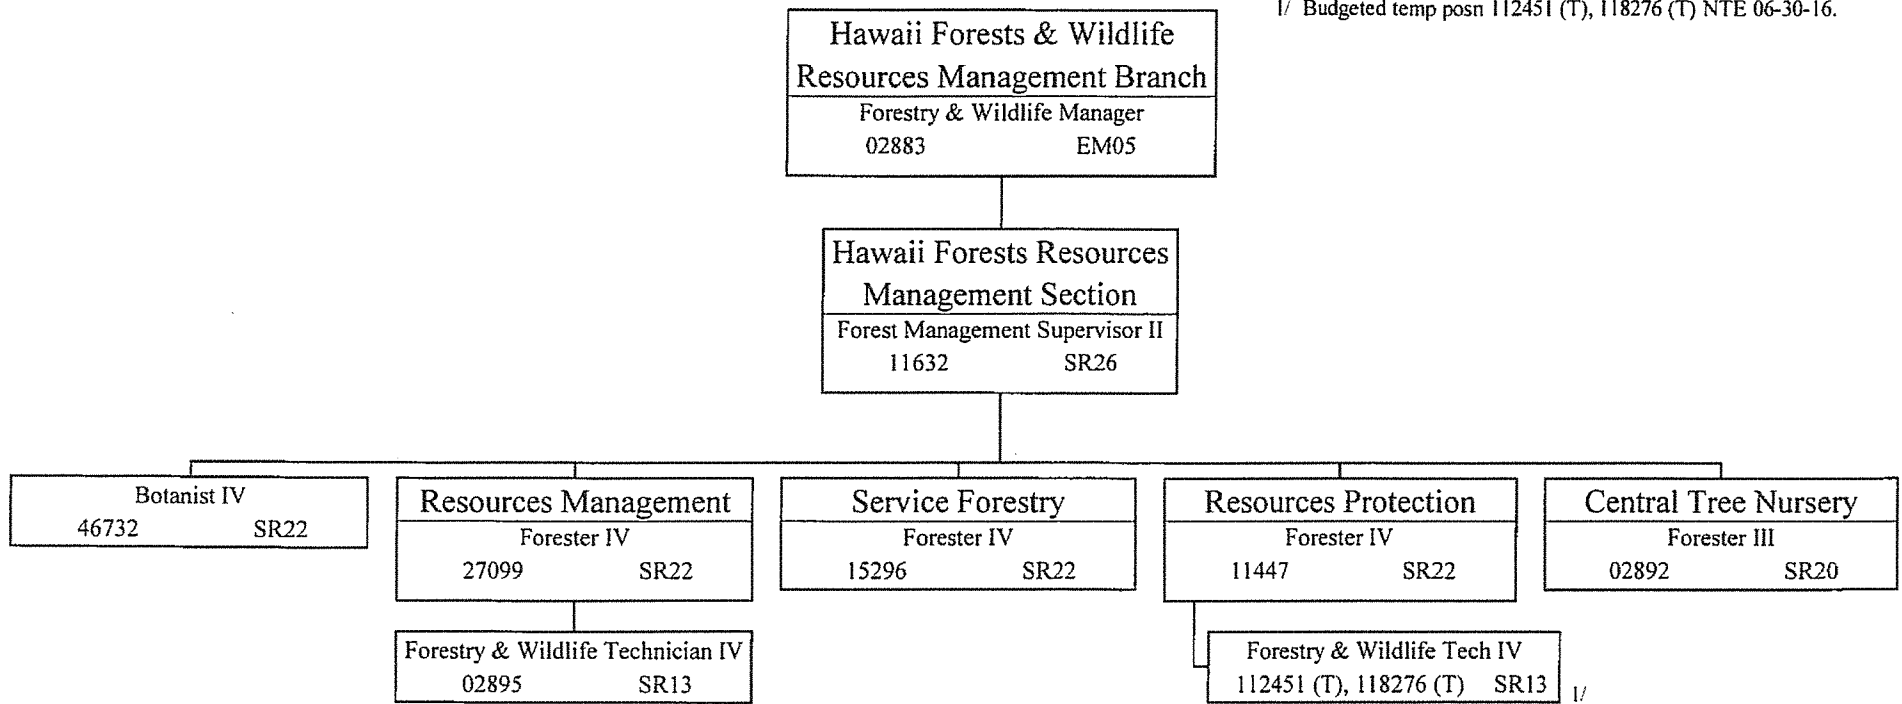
1/ Budgeted temp posn 112451 (T), 118276 (T) NTE 06-30-16.

Hawaii Forests & Wildlife Resources Management Branch
Forestry & Wildlife Manager
02883 EM05

Hawaii Forests Resources Management Section
Forest Management Supervisor II
11632 SR26

Botanist IV
46732 SR22

Resources Management
Forester IV
27099 SR22

Forestry & Wildlife Technician IV
02895 SR13

Service Forestry
Forester IV
15296 SR22

Resources Protection
Forester IV
11447 SR22

Forestry & Wildlife Tech IV
112451 (T), 118276 (T) SR13 1/

Central Tree Nursery
Forester III
02892 SR20